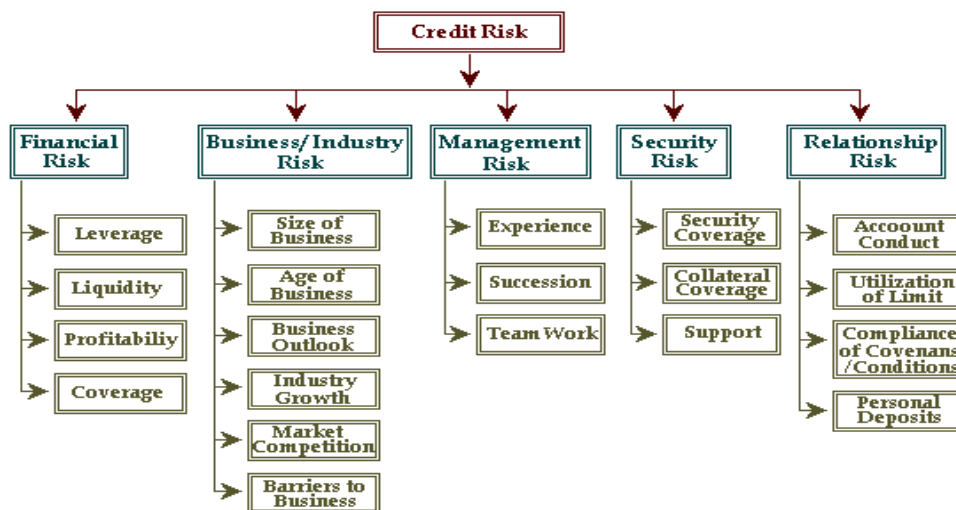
Credit Risk

Financial Risk

Leverage

Liquidity

Profitabiliy

Coverage

Business/Industry Risk

Size of Business

Age of Business

Business Outlook

Industry Growth

Market Competition

Barriers to Business

Management Risk

Experience

Succession

Team Work

Security Risk

Security Coverage

Collateral Coverage

Support

Relationship Risk

Accoount Conduct

Utilization of Limit

Compliance of Covenans /Conditions

Personal Deposits